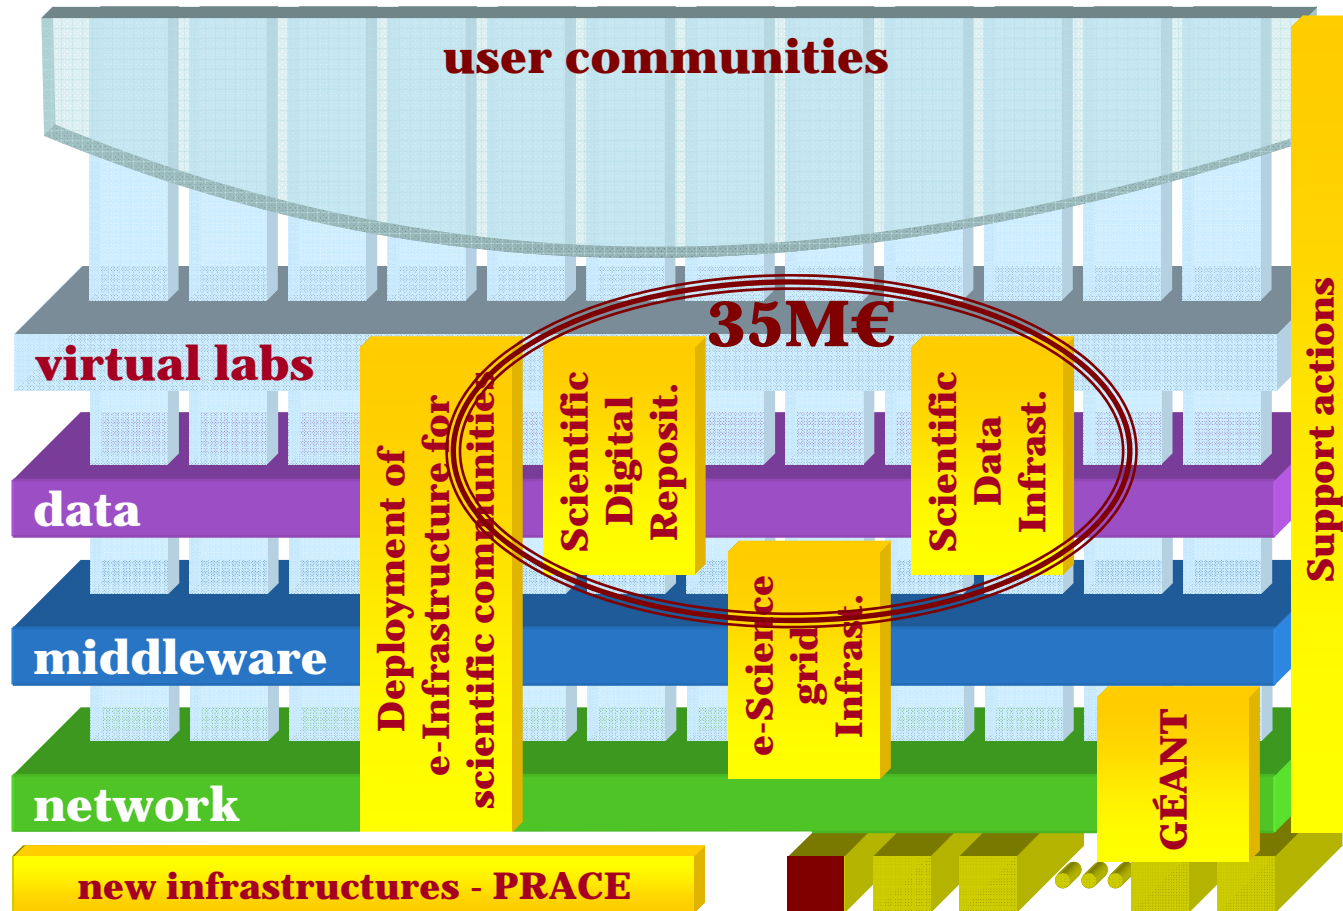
user communities

virtual labs

data

middleware

network

35M€

Deployment of e-Infrastructure for scientific communities

Scientific Digital Reposit.

Scientific Data Infrast.

e-Science grid Infrast.

GÉANT

Support actions

new infrastructures - PRACE